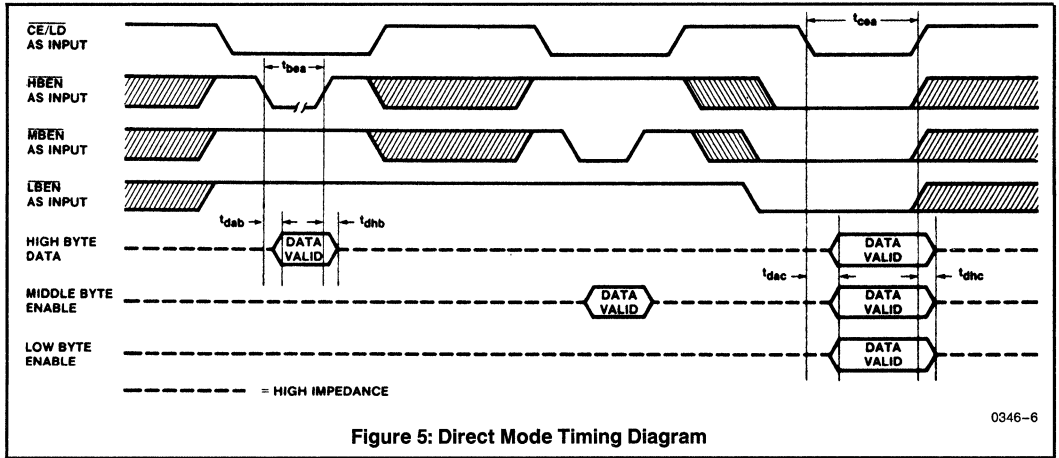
$\overline{CE}/\overline{LD}$ AS INPUT

$t_{cea}$

$\overline{HBEN}$ AS INPUT

$t_{bea}$

$\overline{MBEN}$ AS INPUT

$\overline{LBEN}$ AS INPUT

$t_{dab}$

$t_{dhb}$

HIGH BYTE DATA

DATA VALID

DATA VALID

$t_{dac}$

$t_{dhc}$

MIDDLE BYTE ENABLE

DATA VALID

DATA VALID

LOW BYTE ENABLE

DATA VALID

= HIGH IMPEDANCE

0346–6

Figure 5: Direct Mode Timing Diagram